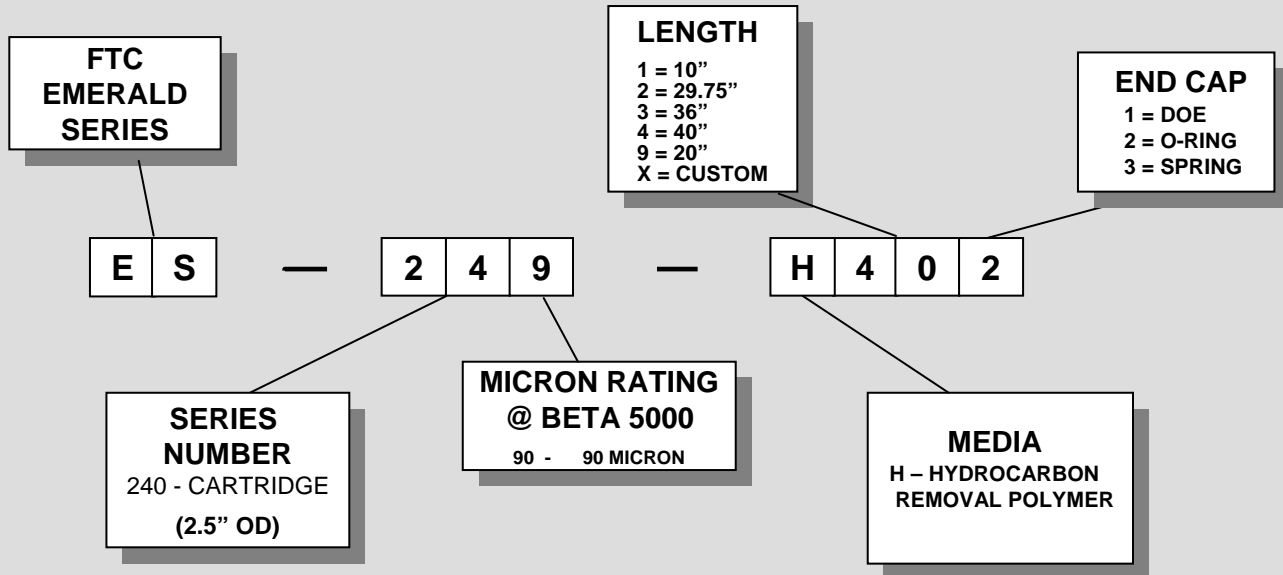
FTC EMERALD SERIES

LENGTH
1 = 10"
2 = 29.75"
3 = 36"
4 = 40"
9 = 20"
X = CUSTOM

END CAP
1 = DOE
2 = O-RING
3 = SPRING

| E | S |

—

| 2 | 4 | 9 |

—

| H | 4 | 0 | 2 |

SERIES NUMBER
240 - CARTRIDGE
(2.5" OD)

MICRON RATING @ BETA 5000
90 - 90 MICRON

MEDIA
H – HYDROCARBON REMOVAL POLYMER